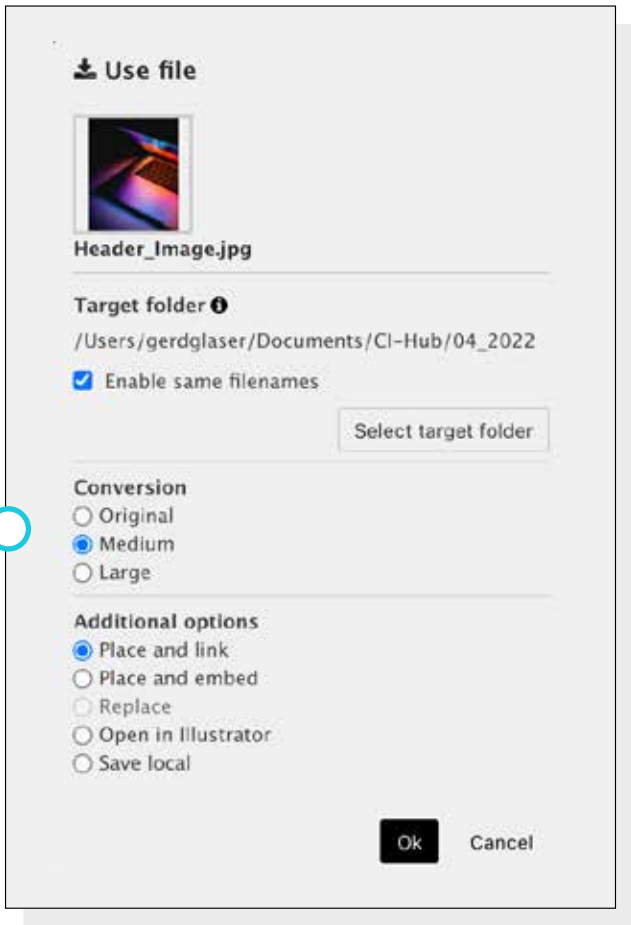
Use file

Header_Image.jpg

Target folder

/Users/gerdglaser/Documents/CI-Hub/04_2022

Enable same filenames

Select target folder

Conversion

Original

Medium

Large

Additional options

Place and link

Place and embed

Replace

Open in Illustrator

Save local

Ok

Cancel